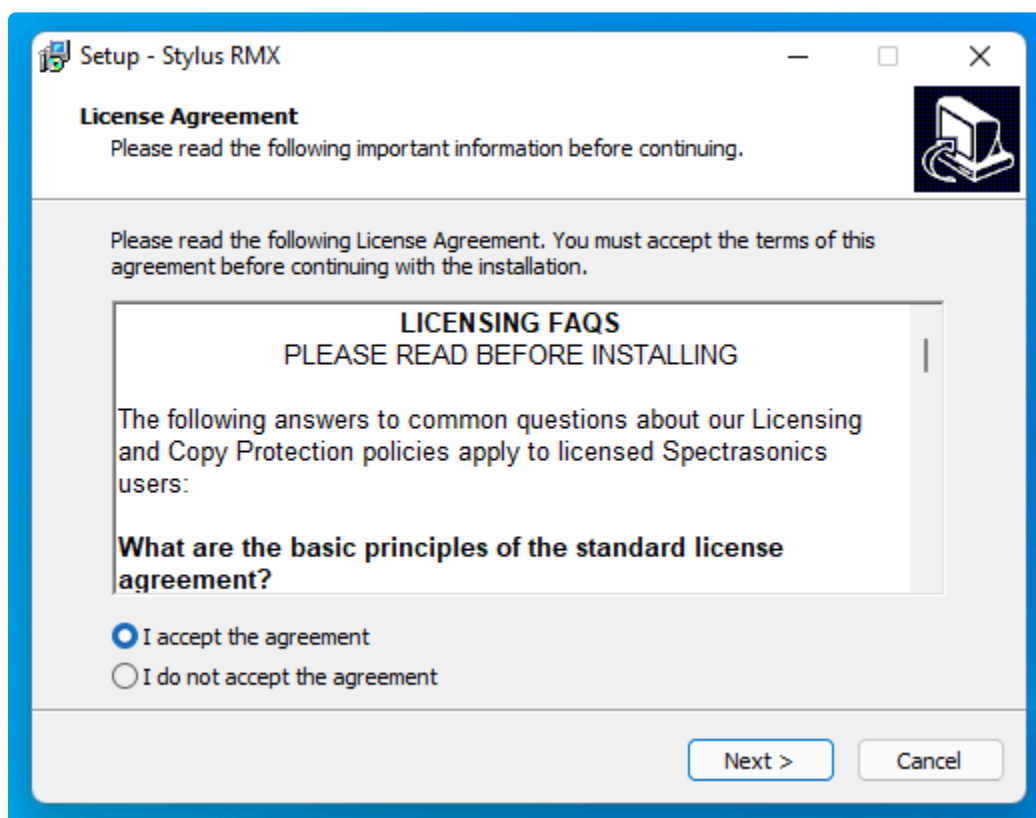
Setup - Stylus RMX

License Agreement
Please read the following important information before continuing.

Please read the following License Agreement. You must accept the terms of this agreement before continuing with the installation.

LICENSING FAQS
PLEASE READ BEFORE INSTALLING

The following answers to common questions about our Licensing and Copy Protection policies apply to licensed Spectrasonics users:

What are the basic principles of the standard license agreement?

I accept the agreement
I do not accept the agreement

Next >
Cancel